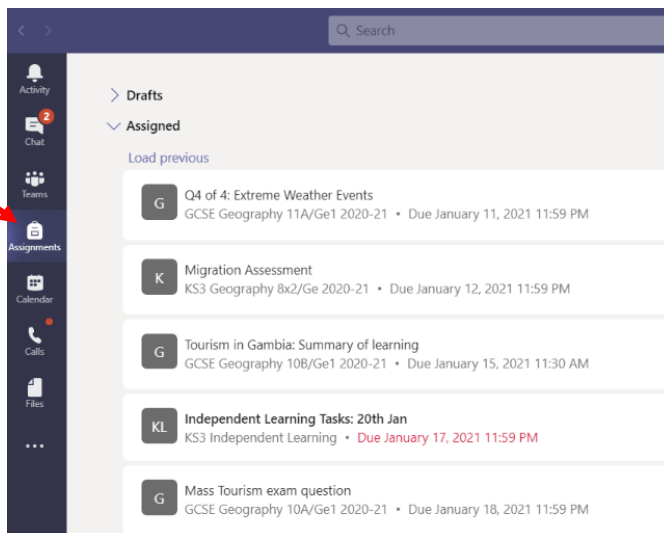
Search

Activity
2
Chat
Teams
Assignments
Calendar
Calls
Files
...

Drafts
Assigned
Load previous

G
Q4 of 4: Extreme Weather Events
GCSE Geography 11A/Ge1 2020-21 • Due January 11, 2021 11:59 PM

K
Migration Assessment
KS3 Geography 8x2/Ge 2020-21 • Due January 12, 2021 11:59 PM

G
Tourism in Gambia: Summary of learning
GCSE Geography 10B/Ge1 2020-21 • Due January 15, 2021 11:30 AM

KL
Independent Learning Tasks: 20th Jan
KS3 Independent Learning • Due January 17, 2021 11:59 PM

G
Mass Tourism exam question
GCSE Geography 10A/Ge1 2020-21 • Due January 18, 2021 11:59 PM